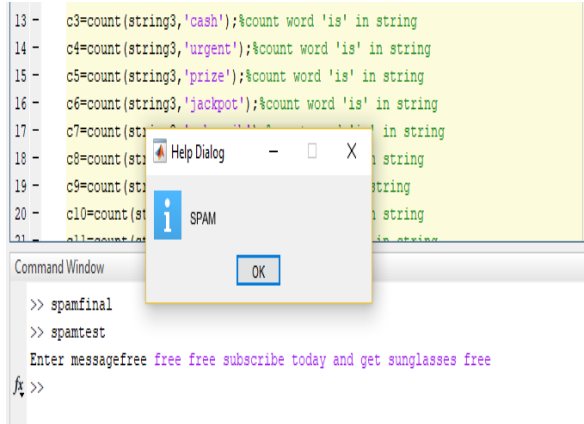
13 - c3=count(string3,'cash');%count word 'is' in string
14 - c4=count(string3,'urgent');%count word 'is' in string
15 - c5=count(string3,'prize');%count word 'is' in string
16 - c6=count(string3,'jackpot');%count word 'is' in string
17 - c7=count(st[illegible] in string
18 - c8=count(st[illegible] string
19 - c9=count(st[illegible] string
20 - c10=count([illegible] string
21 - c11=count(st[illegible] string

Help Dialog

SPAM

OK

Command Window

>> spamfinal

>> spamtest

Enter messagefree free free subscribe today and get sunglasses free

fx >>